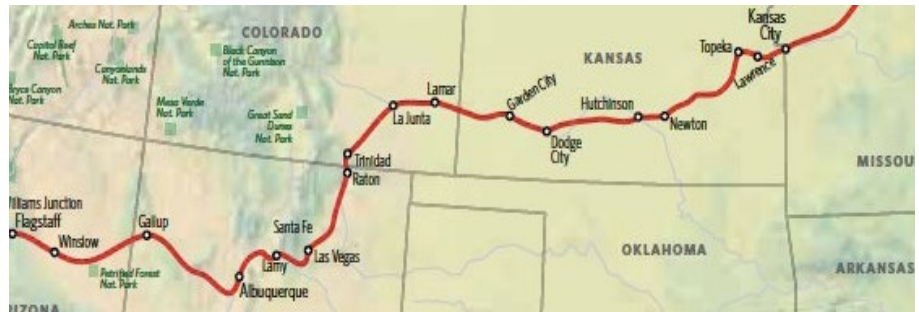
Arches Nat. Park
COLORADO
Capitol Reef Nat. Park
Canyonlands Nat. Park
Black Canyon of the Gunnison Nat. Park
ryce Canyon Nat. Park
Mesa Verde Nat. Park
Great Sand Dunes Nat. Park
KANSAS
Kansas City
Topeka
Lawrence
Lamar
Garden City
Hutchinson
La Junta
Dodge City
Newton
MISSOU
Trinidad
Raton
illiams Junction
Flagstaff
Gallup
Winslow
Santa Fe
Lamy
Las Vegas
Petrified Forest Nat. Park
Albuquerque
OKLAHOMA
ARKANSAS
IZONA